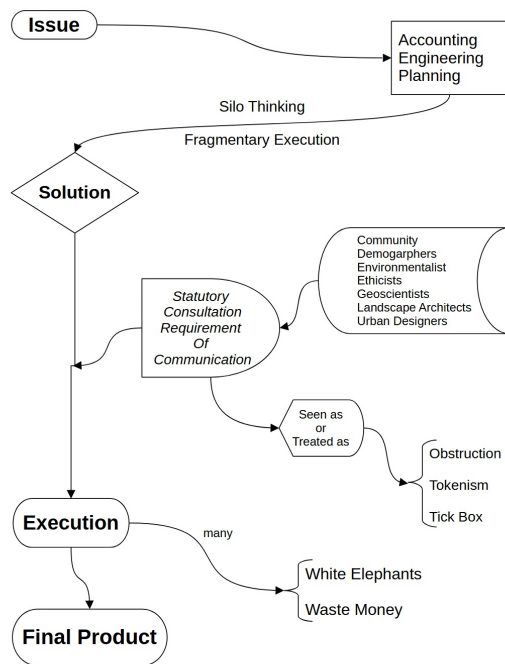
Issue

Accounting
Engineering
Planning

Silo Thinking

Fragmentary Execution

Solution

Community
Demogarphers
Environmentalist
Ethicists
Geoscientists
Landscape Architects
Urban Designers

Statutory Consultation Requirement Of Communication

Seen as or Treated as

Obstruction

Tokenism

Tick Box

Execution

many

White Elephants

Waste Money

Final Product